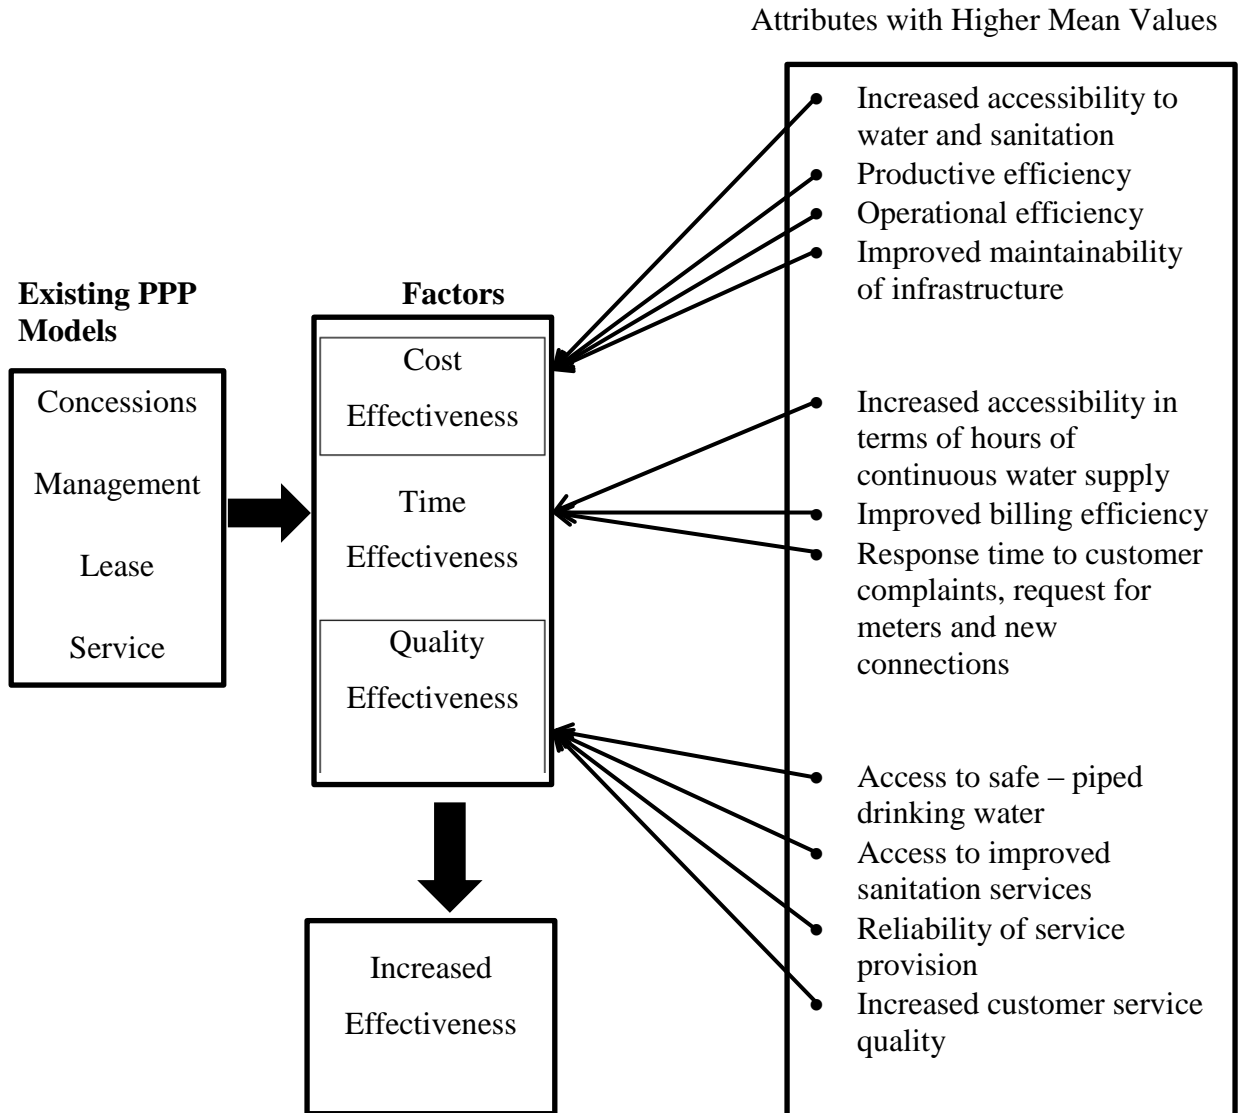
Attributes with Higher Mean Values

Existing PPP Models

Concessions

Management

Lease

Service

Factors

Cost Effectiveness

Time Effectiveness

Quality Effectiveness

Increased Effectiveness

- Increased accessibility to water and sanitation
- Productive efficiency
- Operational efficiency
- Improved maintainability of infrastructure

- Increased accessibility in terms of hours of continuous water supply
- Improved billing efficiency
- Response time to customer complaints, request for meters and new connections

- Access to safe – piped drinking water
- Access to improved sanitation services
- Reliability of service provision
- Increased customer service quality